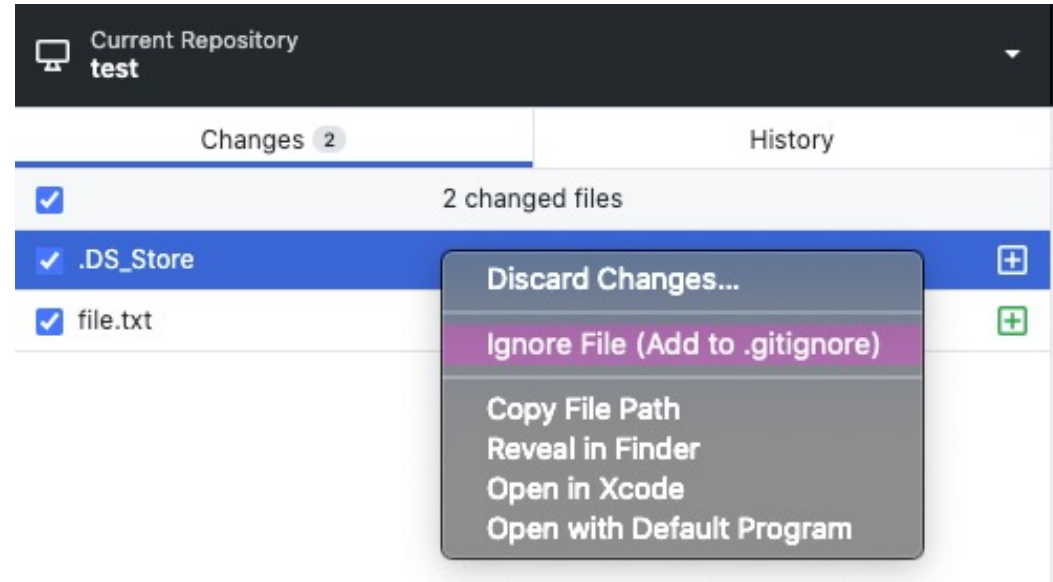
Current Repository
test

Changes 2

History

2 changed files

.DS_Store

file.txt

Discard Changes...

Ignore File (Add to .gitignore)

Copy File Path
Reveal in Finder
Open in Xcode
Open with Default Program